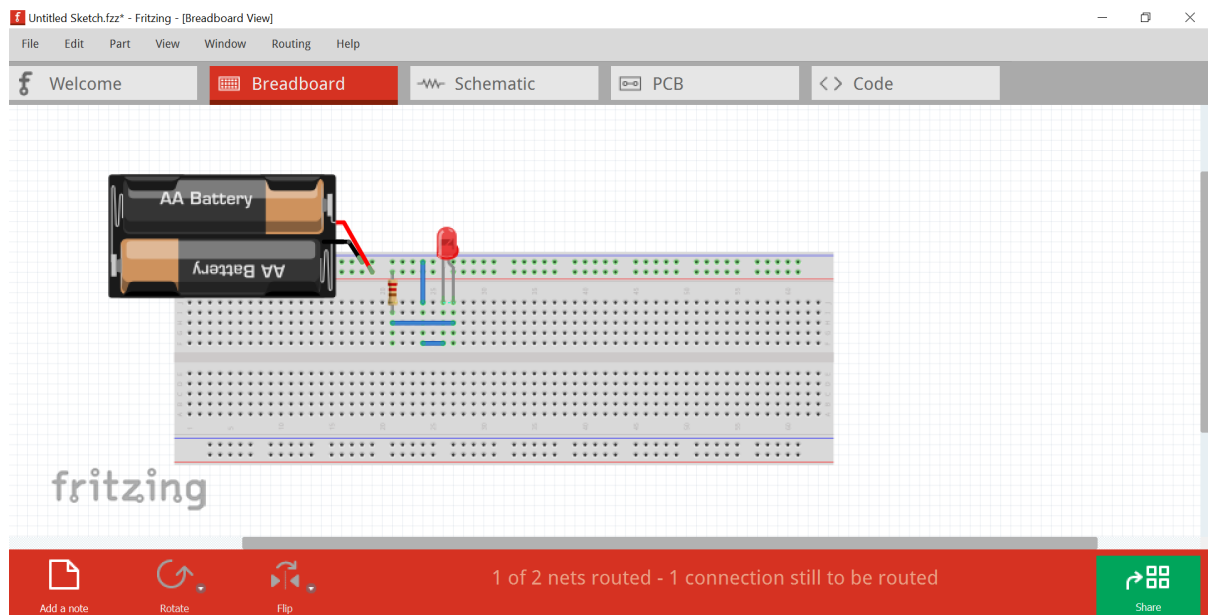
Untitled Sketch.fzz* - Fritzing - [Breadboard View]

File Edit Part View Window Routing Help

Welcome Breadboard Schematic PCB Code

AA Battery

AA Battery

fritzing

Add a note Rotate Flip

1 of 2 nets routed - 1 connection still to be routed

Share